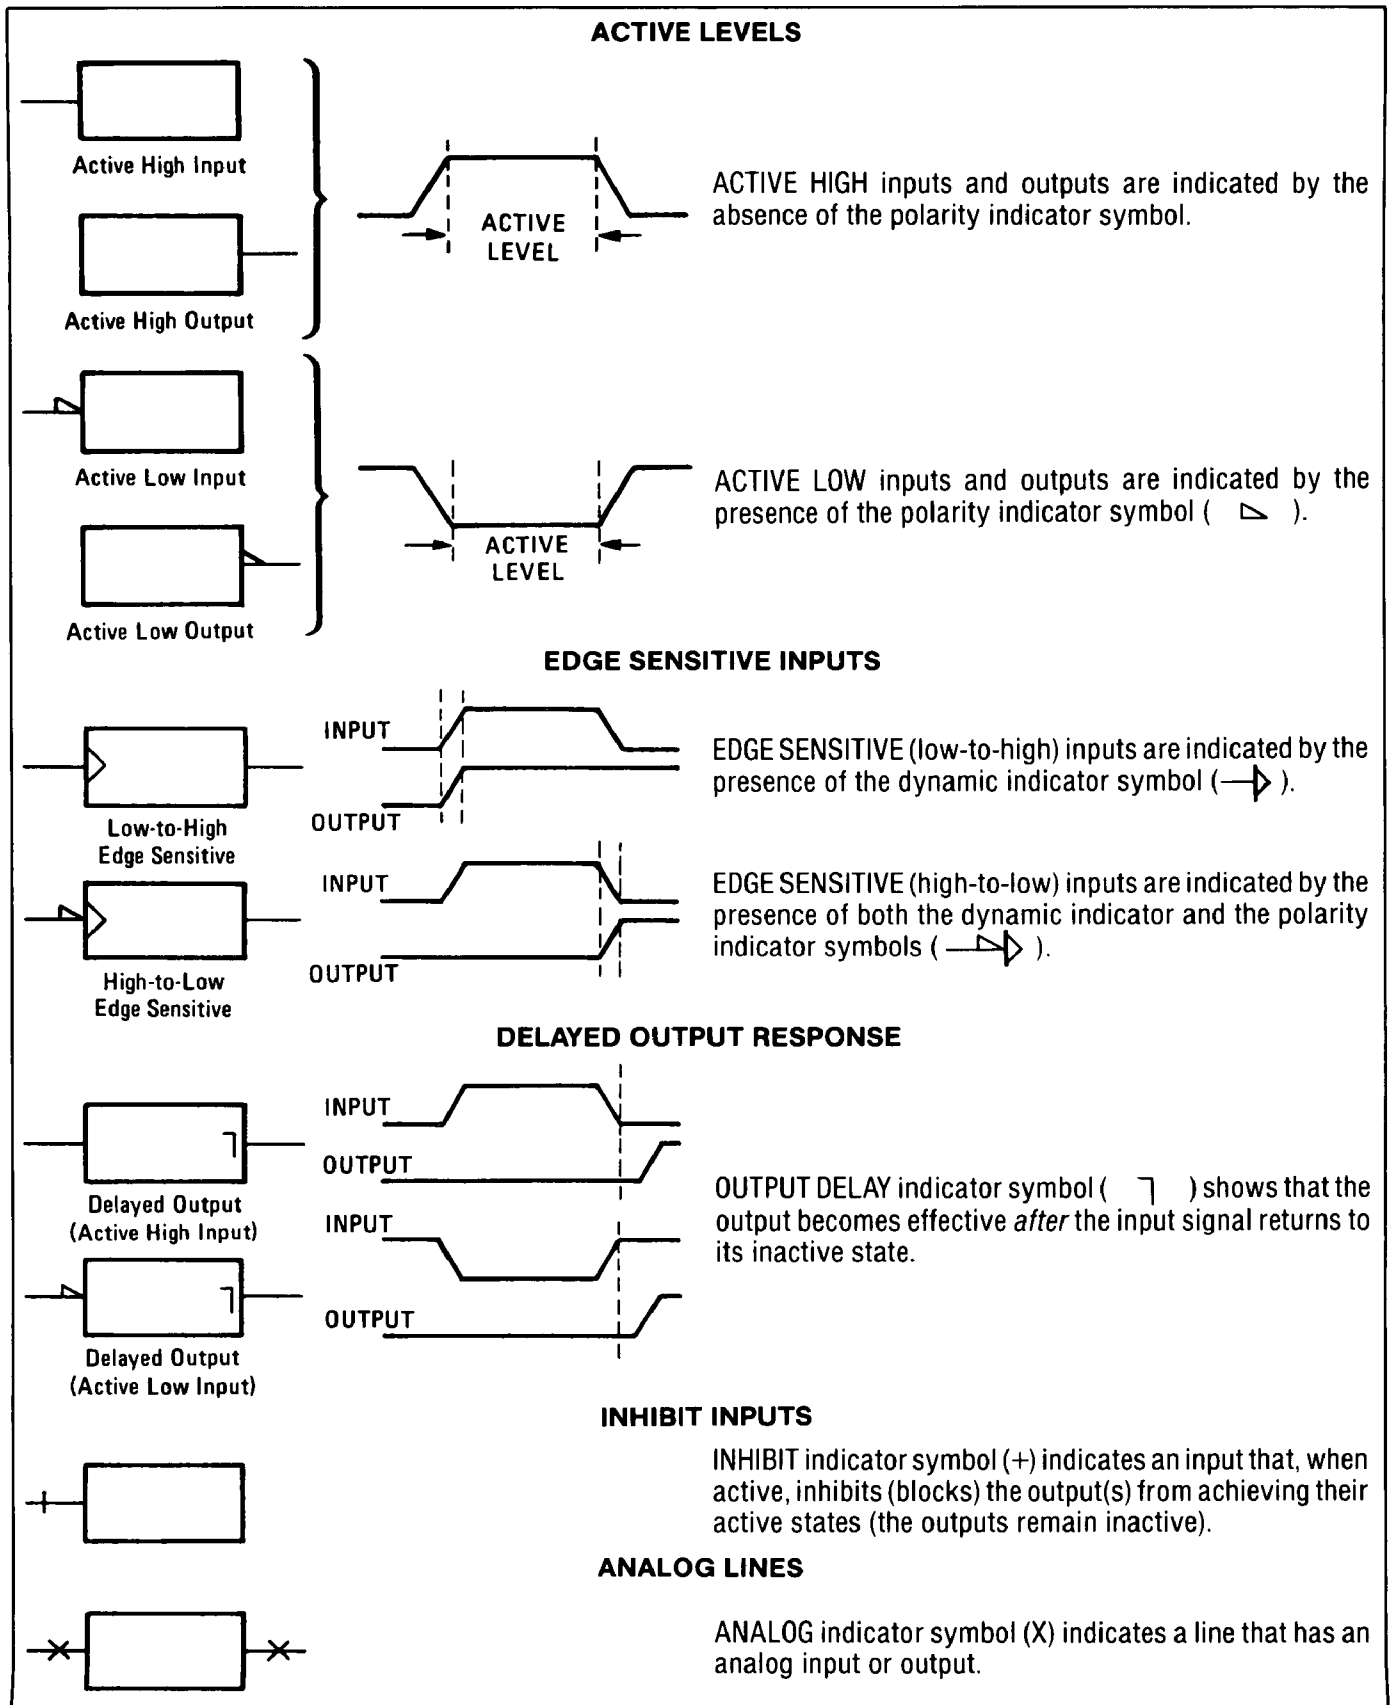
ACTIVE LEVELS

Active High Input

Active High Output

ACTIVE LEVEL

ACTIVE HIGH inputs and outputs are indicated by the absence of the polarity indicator symbol.

Active Low Input

Active Low Output

ACTIVE LEVEL

ACTIVE LOW inputs and outputs are indicated by the presence of the polarity indicator symbol ( ⊳ ).

EDGE SENSITIVE INPUTS

INPUT

OUTPUT

Low-to-High Edge Sensitive

EDGE SENSITIVE (low-to-high) inputs are indicated by the presence of the dynamic indicator symbol (—▷ ).

INPUT

OUTPUT

High-to-Low Edge Sensitive

EDGE SENSITIVE (high-to-low) inputs are indicated by the presence of both the dynamic indicator and the polarity indicator symbols ( —⊳▷ ).

DELAYED OUTPUT RESPONSE

INPUT

OUTPUT

Delayed Output (Active High Input)

INPUT

OUTPUT

Delayed Output (Active Low Input)

OUTPUT DELAY indicator symbol ( ˥ ) shows that the output becomes effective after the input signal returns to its inactive state.

INHIBIT INPUTS

INHIBIT indicator symbol (+) indicates an input that, when active, inhibits (blocks) the output(s) from achieving their active states (the outputs remain inactive).

ANALOG LINES

ANALOG indicator symbol (X) indicates a line that has an analog input or output.